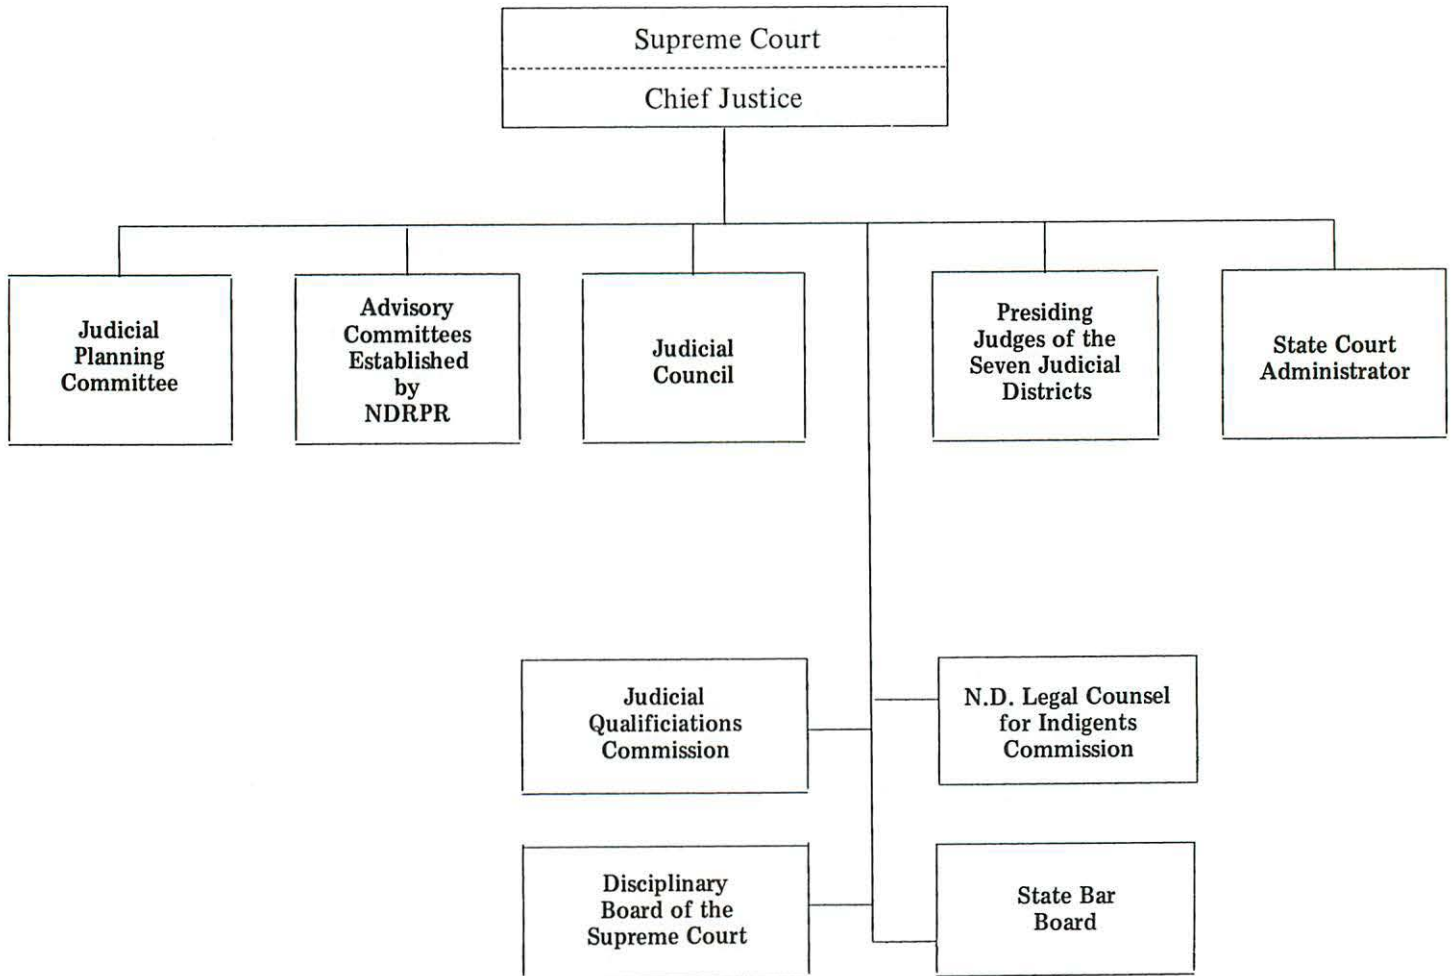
Supreme Court

Chief Justice

Judicial Planning Committee

Advisory Committees Established by NDRPR

Judicial Council

Presiding Judges of the Seven Judicial Districts

State Court Administrator

Judicial Qualificiations Commission

N.D. Legal Counsel for Indigents Commission

Disciplinary Board of the Supreme Court

State Bar Board